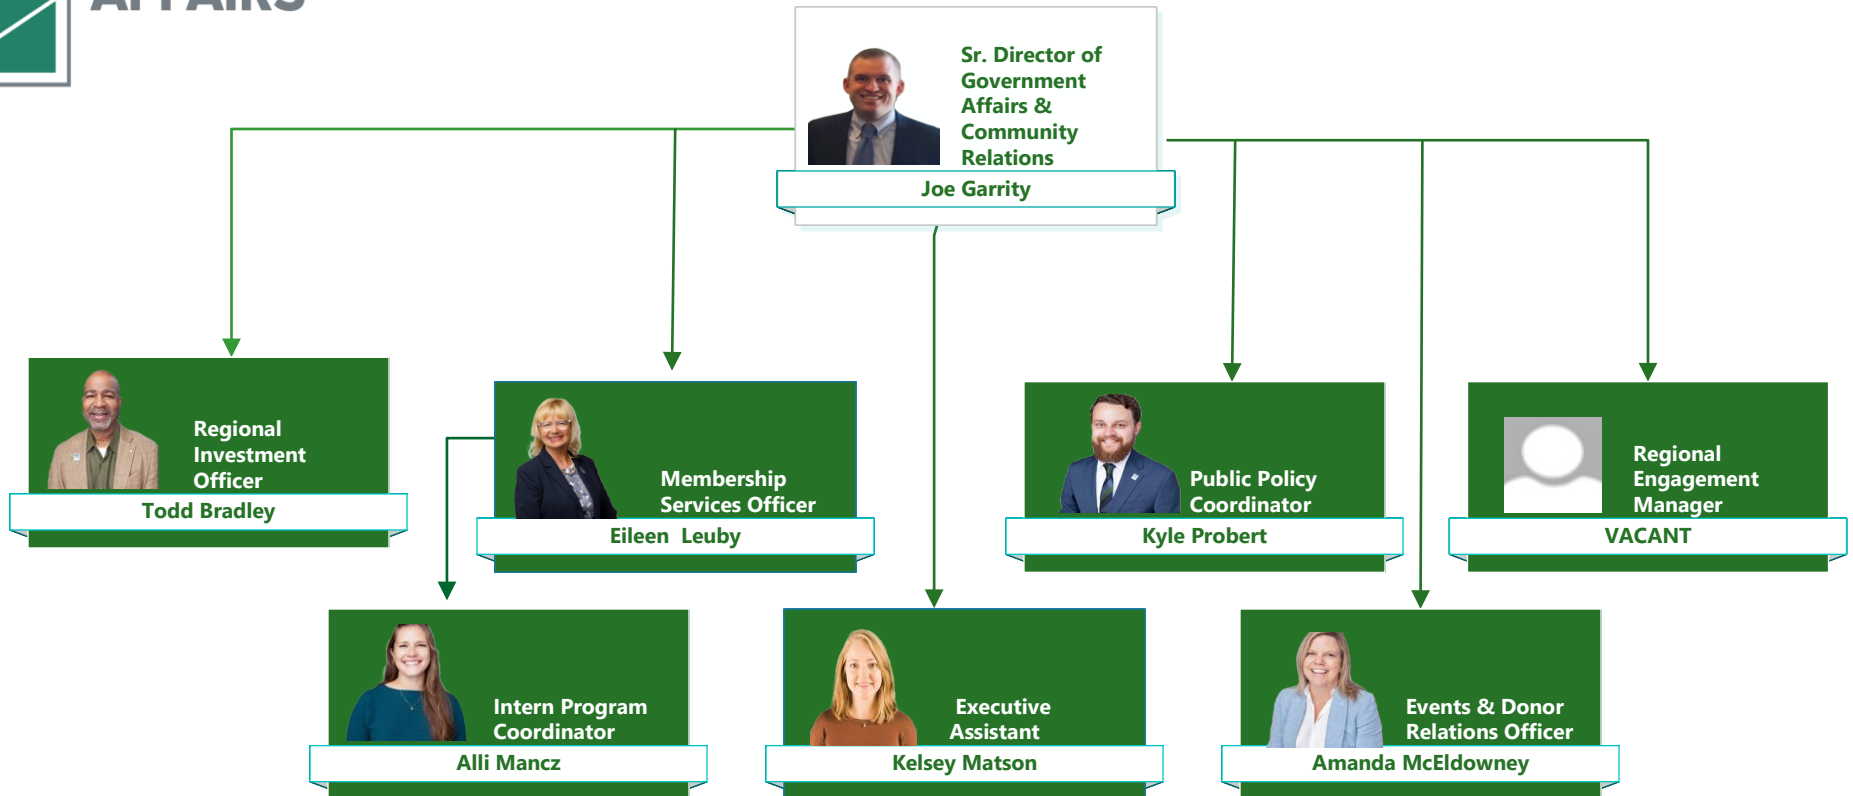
AFFAIRS

Sr. Director of Government Affairs & Community Relations
Joe Garrity

Regional Investment Officer
Todd Bradley

Membership Services Officer
Eileen Leuby

Public Policy Coordinator
Kyle Probert

Regional Engagement Manager
VACANT

Intern Program Coordinator
Alli Mancz

Executive Assistant
Kelsey Matson

Events & Donor Relations Officer
Amanda McEldowney